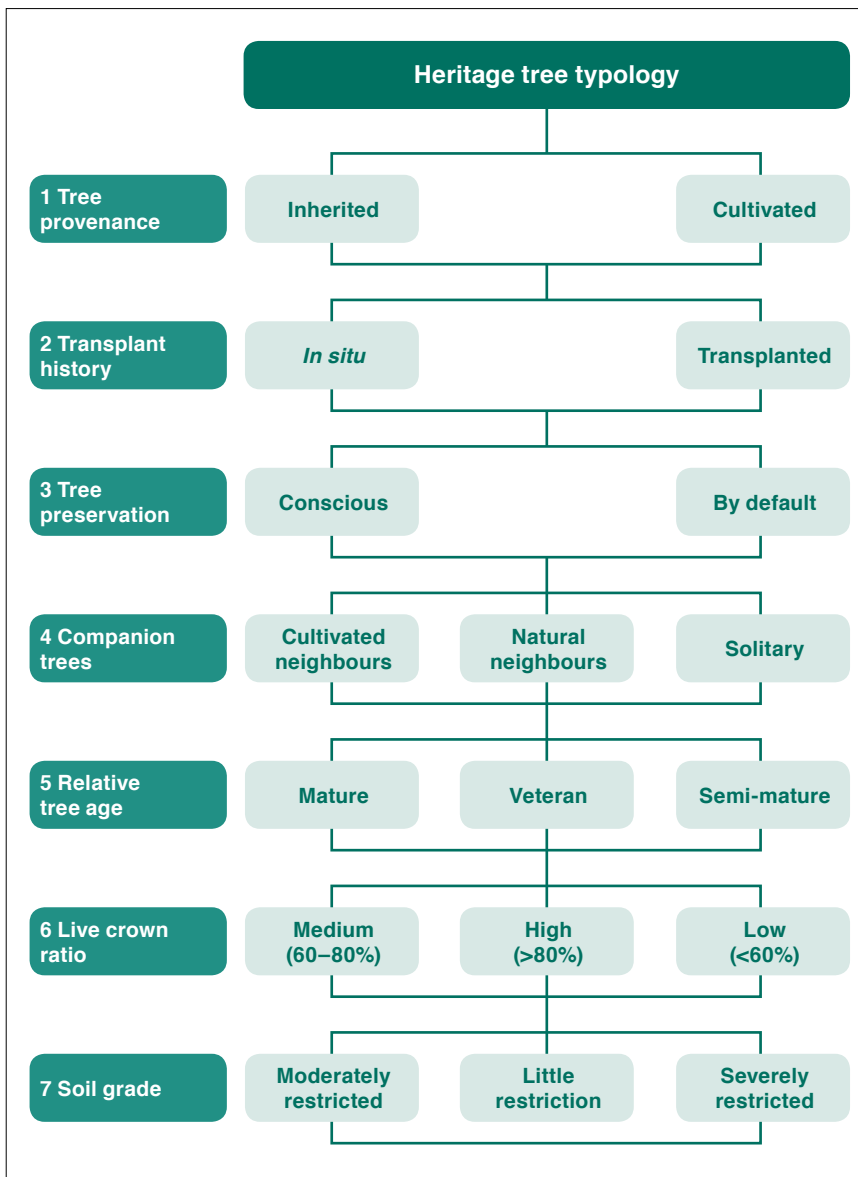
Heritage tree typology

1 Tree provenance
Inherited
Cultivated

2 Transplant history
*In situ*
Transplanted

3 Tree preservation
Conscious
By default

4 Companion trees
Cultivated neighbours
Natural neighbours
Solitary

5 Relative tree age
Mature
Veteran
Semi-mature

6 Live crown ratio
Medium (60–80%)
High (>80%)
Low (<60%)

7 Soil grade
Moderately restricted
Little restriction
Severely restricted